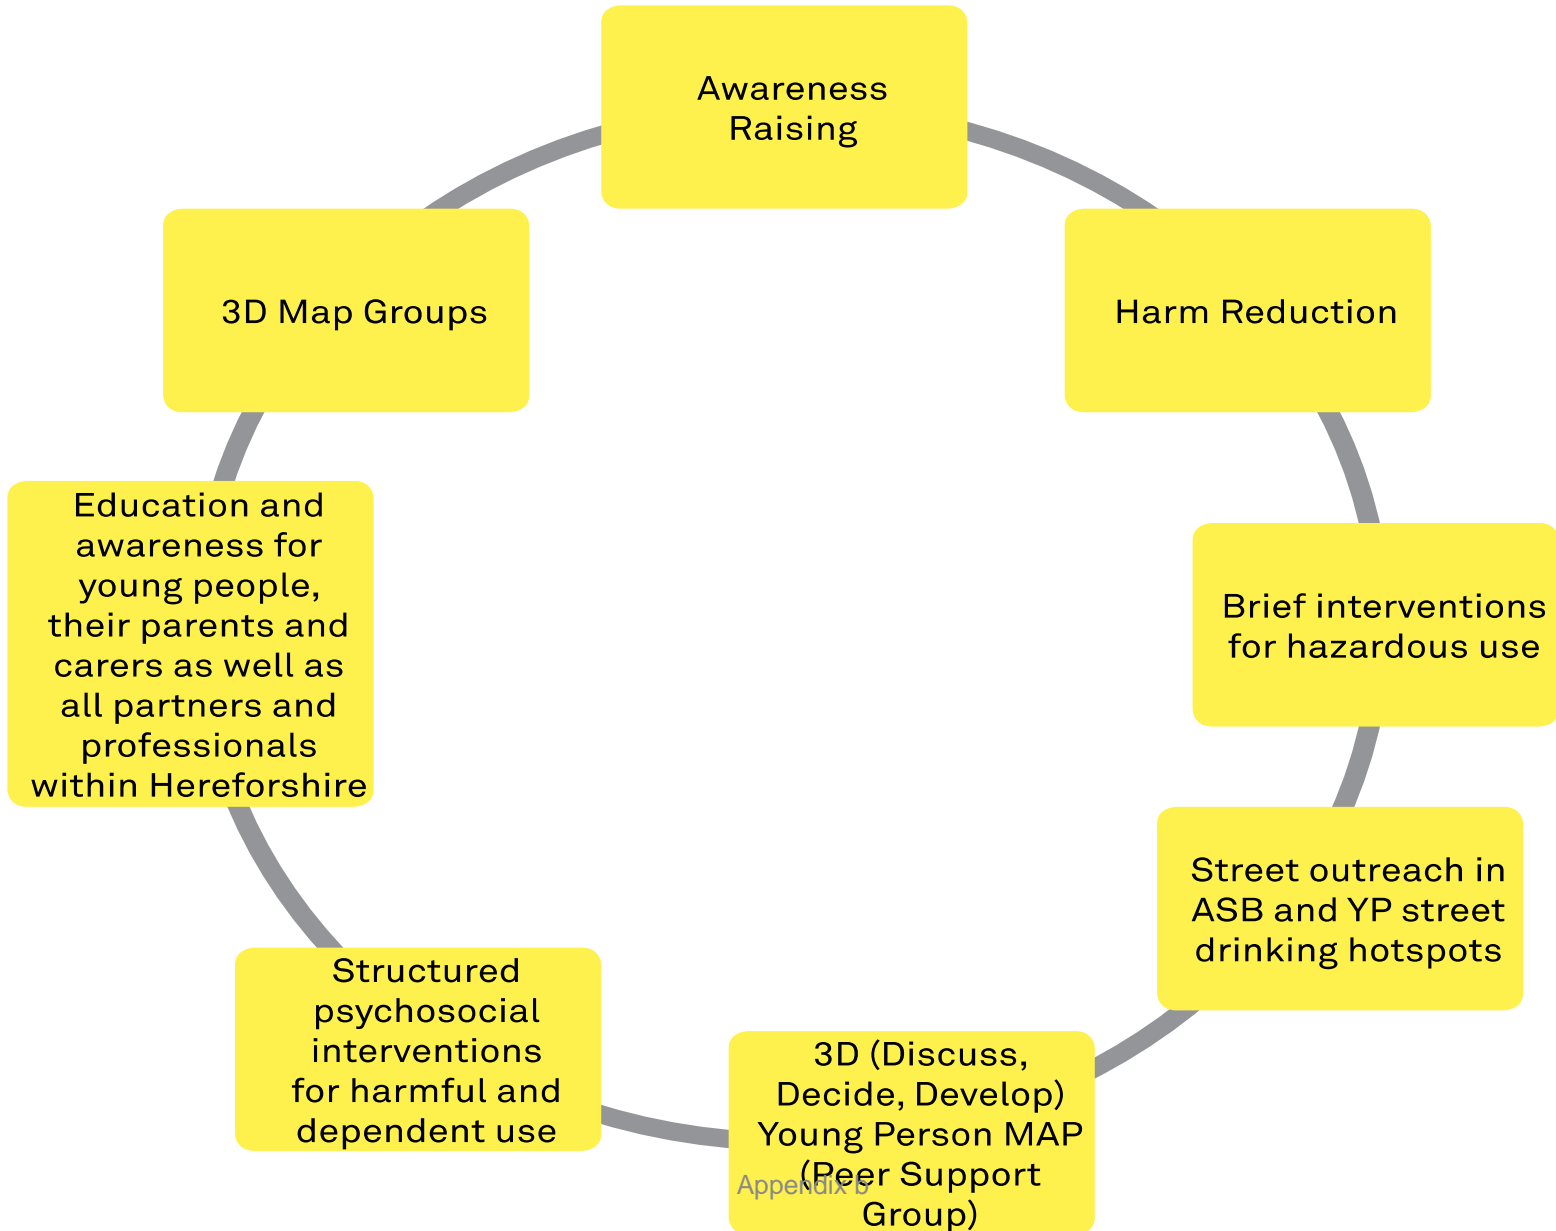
Awareness Raising

Harm Reduction

Brief interventions for hazardous use

Street outreach in ASB and YP street drinking hotspots

3D (Discuss, Decide, Develop) Young Person MAP (Peer Support Group)

Appendix b

Structured psychosocial interventions for harmful and dependent use

Education and awareness for young people, their parents and carers as well as all partners and professionals within Hereforshire

3D Map Groups